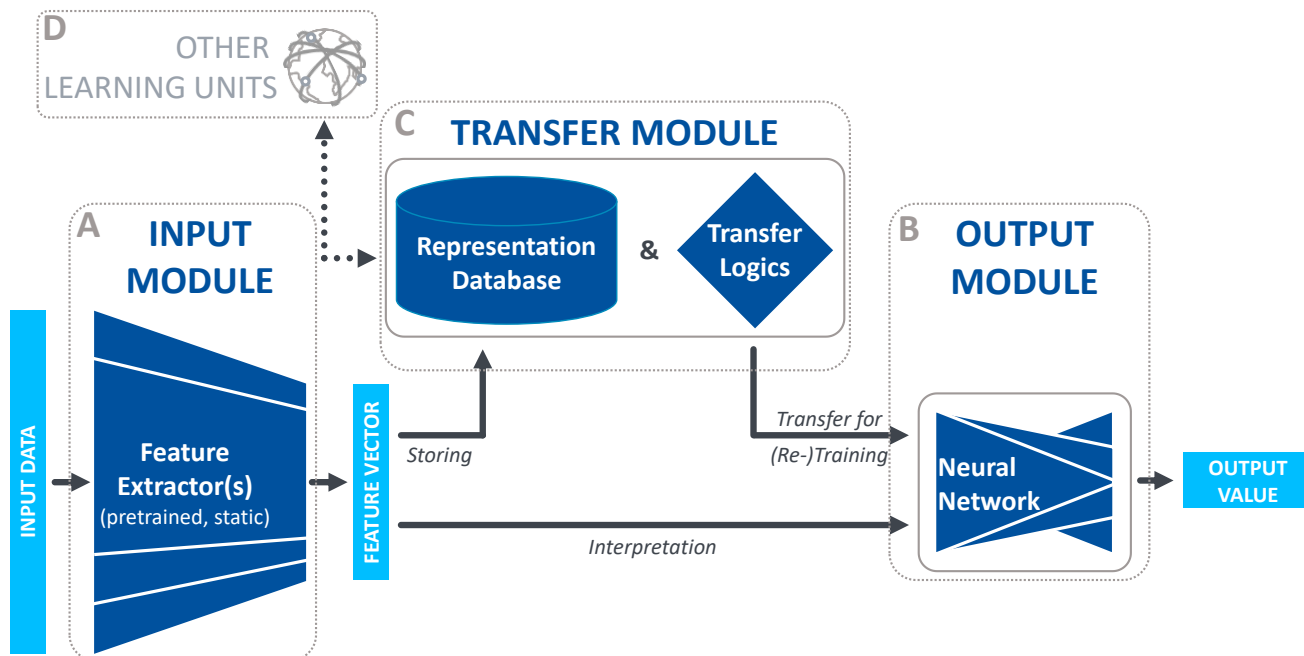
D OTHER LEARNING UNITS

C TRANSFER MODULE

Representation Database

&

Transfer Logics

A INPUT MODULE

B OUTPUT MODULE

INPUT DATA

Feature Extractor(s) (pretrained, static)

FEATURE VECTOR

Storing

Transfer for (Re-)Training

Interpretation

Neural Network

OUTPUT VALUE